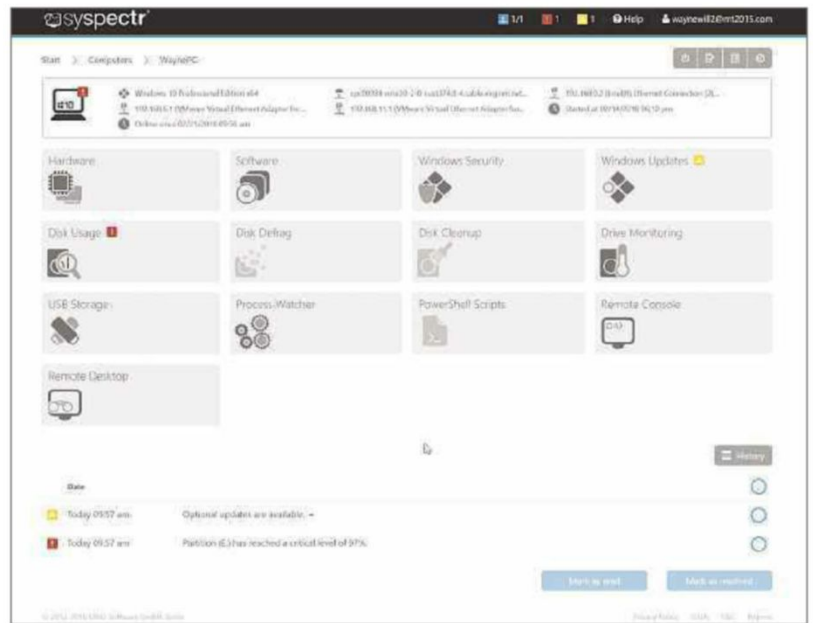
syspectr

1/1 1 1 Help waynewill2@mt2015.com

Start > Computers > WaynePC

Windows 10 Professional Edition x64
192.168.0.1 (VMware Virtual Ethernet Adapter for...
Online since 02/15/2016 09:56 am
cpc98904 mia10-2-0-cust3743.4.cable.virginm.net
192.168.11.1 (VMware Virtual Ethernet Adapter for...
192.168.0.2 (Intel(R) Ethernet Connection (2)...
Started at 10/14/2016 06:10 pm

Hardware

Software

Windows Security

Windows Updates

Disk Usage

Disk Defrag

Disk Cleanup

Drive Monitoring

USB Storage

Process Watcher

PowerShell Scripts

Remote Console

Remote Desktop

History

Date

Today 09:57 am Optional updates are available. ▾

Today 09:57 am Partition (E:) has reached a critical level of 97%

Mark as read

Mark as resolved

© 2012-2016 O&O Software GmbH, Berlin

Privacy Policy GTCs T&C Imprint